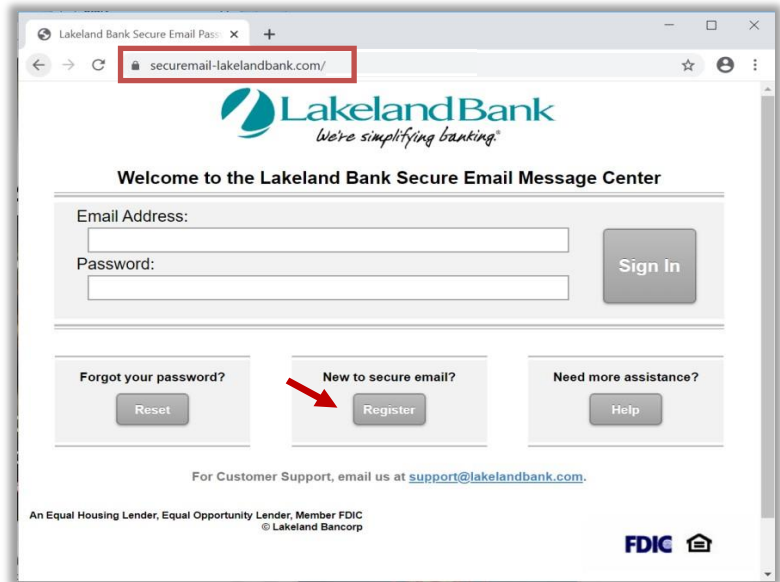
Lakeland Bank Secure Email Pass

securemail-lakelandbank.com/

LakelandBank
We're simplifying banking.

Welcome to the Lakeland Bank Secure Email Message Center

Email Address:

Password:

Sign In

Forgot your password?
Reset

New to secure email?
Register

Need more assistance?
Help

For Customer Support, email us at support@lakelandbank.com.

An Equal Housing Lender, Equal Opportunity Lender, Member FDIC
© Lakeland Bancorp

FDIC